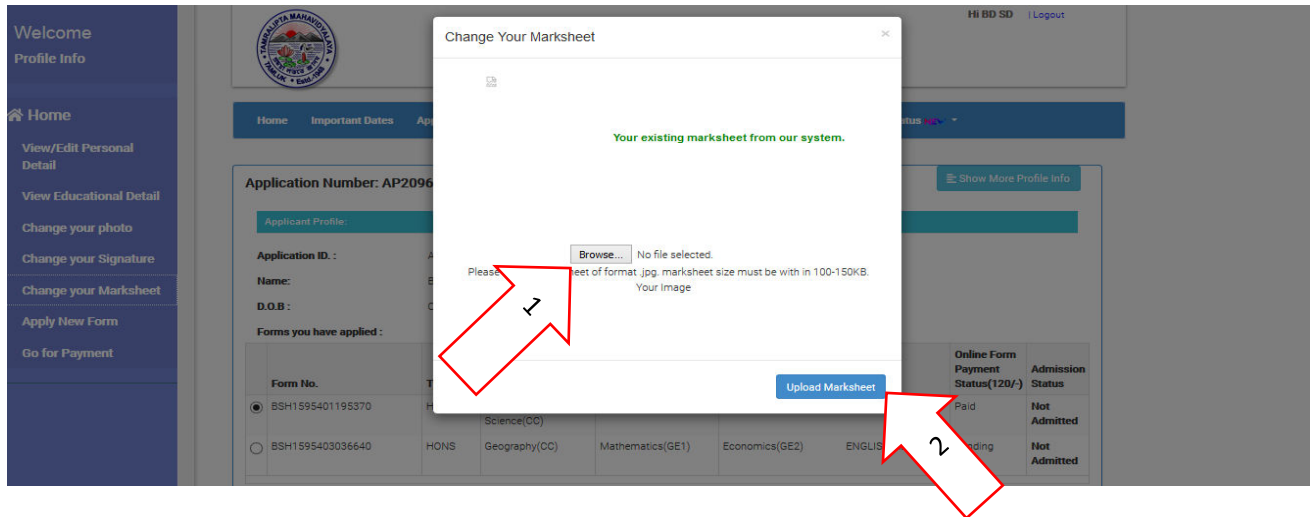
Welcome
Profile Info

Home
View/Edit Personal Detail
View Educational Detail
Change your photo
Change your Signature
Change your Marksheet
Apply New Form
Go for Payment

TAMRALIPTA MAHAVIDYALAYA
TAMLUK • Estd.-1948

Hi BD SD | Logout

Home Important Dates Ap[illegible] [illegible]tus

Application Number: AP2096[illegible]

Show More Profile Info

Applicant Profile:

Application ID. :
Name:
D.O.B :
Forms you have applied :

| | Form No. | T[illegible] | | | | | Online Form Payment Status(120/-) | Admission Status |
|---|---|---|---|---|---|---|---|---|
| ◉ | BSH1595401195370 | H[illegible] | Science(CC) | | | | Paid | Not Admitted |
| ○ | BSH1595403036640 | HONS | Geography(CC) | Mathematics(GE1) | Economics(GE2) | ENGLIS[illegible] | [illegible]nding | Not Admitted |

Change Your Marksheet
×

Your existing marksheet from our system.

Browse... No file selected.
Please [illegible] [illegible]eet of format .jpg. marksheet size must be with in 100-150KB.
Your Image

Upload Marksheet

1
2